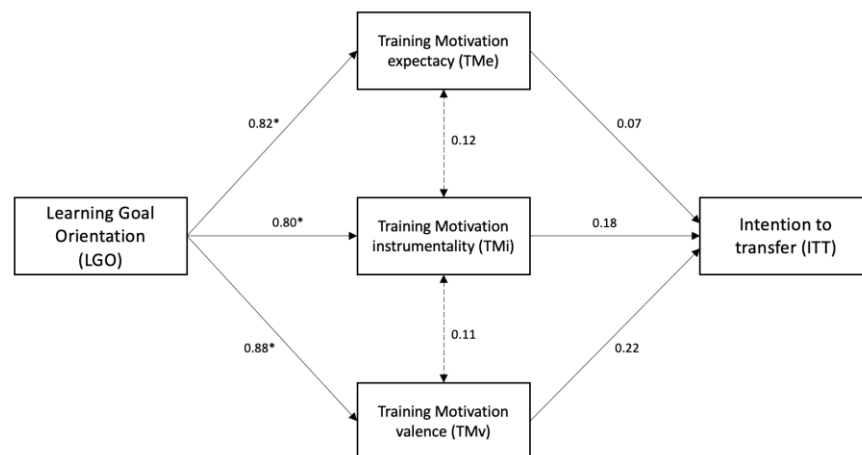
Training Motivation expectacy (TMe)

0.82*

0.12

0.07

Learning Goal Orientation (LGO)

0.80*

Training Motivation instrumentality (TMi)

0.18

Intention to transfer (ITT)

0.11

0.88*

0.22

Training Motivation valence (TMv)